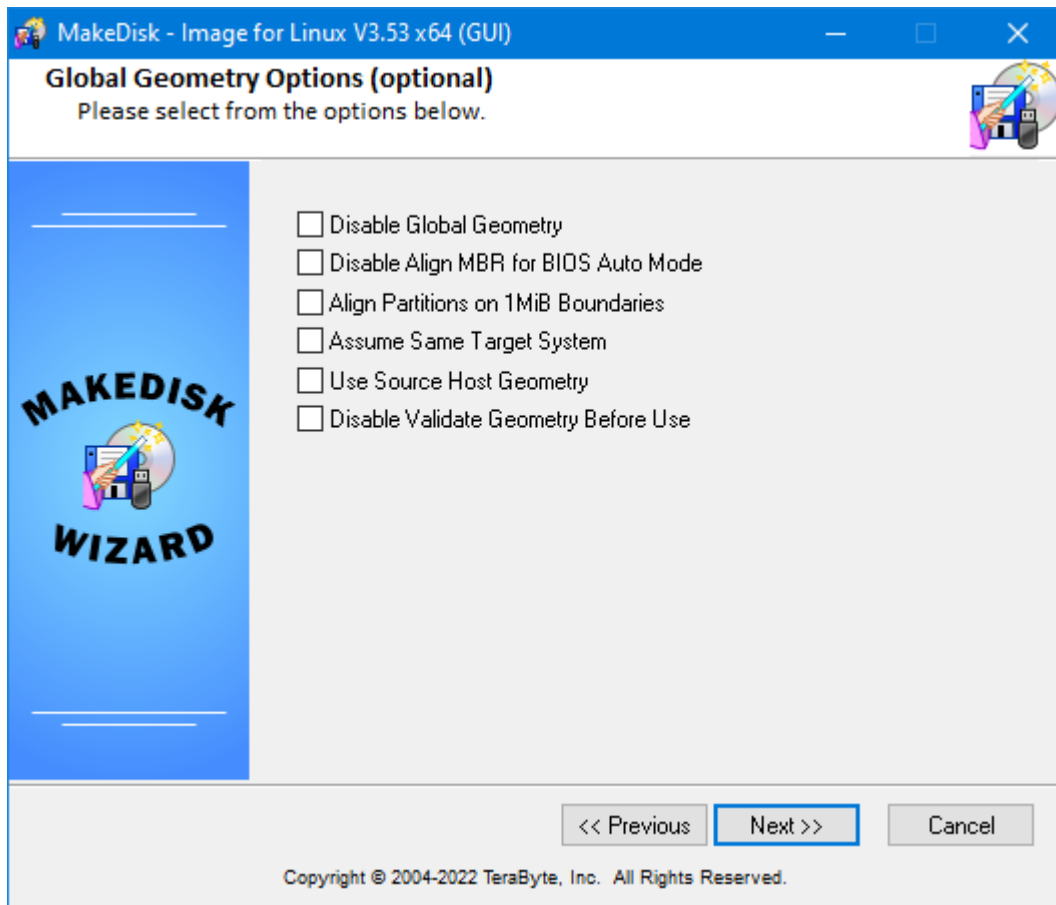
MakeDisk - Image for Linux V3.53 x64 (GUI)

Global Geometry Options (optional)
Please select from the options below.

MAKEDISK
WIZARD

Disable Global Geometry
Disable Align MBR for BIOS Auto Mode
Align Partitions on 1MiB Boundaries
Assume Same Target System
Use Source Host Geometry
Disable Validate Geometry Before Use

<< Previous
Next >>
Cancel

Copyright © 2004-2022 TeraByte, Inc. All Rights Reserved.